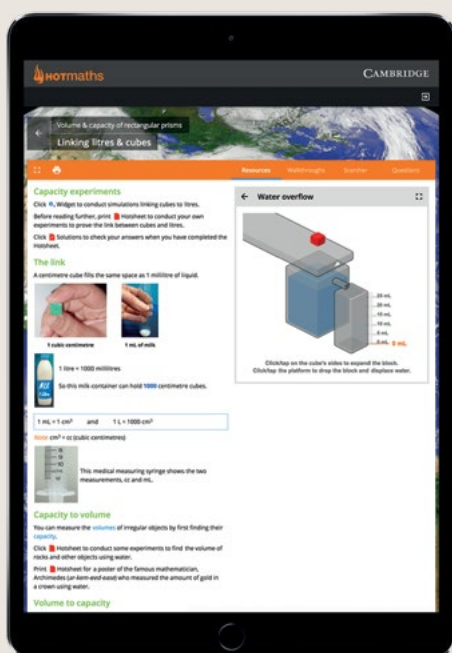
HOTmaths CAMBRIDGE

Volume & capacity of rectangular prisms

Linking litres & cubes

Resources Walkthroughs Scorcher Questions

Capacity experiments

Click Widget to conduct simulations linking cubes to litres.

Before reading further, print Hotsheet to conduct your own experiments to prove the link between cubes and litres.

Click Solutions to check your answers when you have completed the Hotsheet.

The link

A centimetre cube fills the same space as 1 millilitre of liquid.

1 cubic centimetre

1 mL of milk

1 litre = 1000 millilitres

So this milk container can hold 1000 centimetre cubes.

1 mL = 1 cm³ and 1 L = 1000 cm³

Note: cm³ = cc (cubic centimetres)

This medical measuring syringe shows the two measurements, cc and mL.

Capacity to volume

You can measure the volumes of irregular objects by first finding their capacity.

Click Hotsheet to conduct some experiments to find the volume of rocks and other objects using water.

Print Hotsheet for a poster of the famous mathematician, Archimedes (ar-kem-eed-ease) who measured the amount of gold in a crown using water.

Volume to capacity

Water overflow

25 mL
20 mL
15 mL
10 mL
5 mL
0 mL 0 mL

Click/tap on the cube's sides to expand the block.
Click/tap the platform to drop the block and displace water.